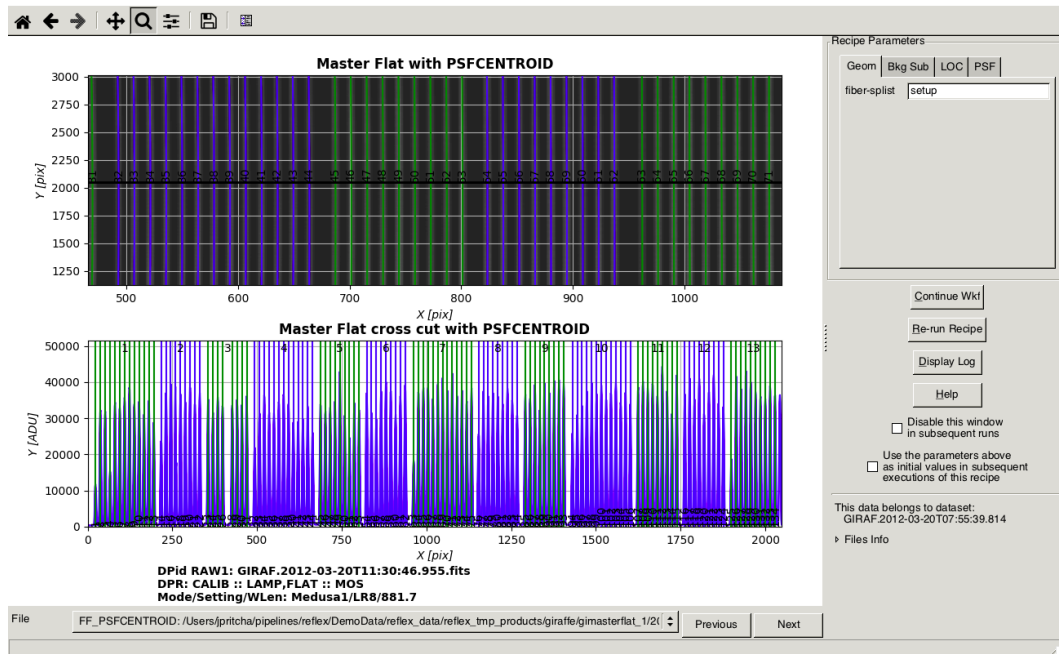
Master Flat with PSFCENTROID

3000
2750
2500
2250
2000
1750
1500
1250

Y [pix]

31 32 33 34 35 36 37 38 39 40 41 42 43 44 45 46 47 48 49 50 51 52 53 54 55 56 57 58 59 60 61 62 63 64 65 66 67 68 69 70 71

500 600 700 800 900 1000

X [pix]

Master Flat cross cut with PSFCENTROID

50000
40000
30000
20000
10000
0

Y [ADU]

1 2 3 4 5 6 7 8 9 10 11 12 13

0 250 500 750 1000 1250 1500 1750 2000

X [pix]

DPid RAW1: GIRAF.2012-03-20T11:30:46.955.fits
DPR: CALIB :: LAMP,FLAT :: MOS
Mode/Setting/WLen: Medusa1/LR8/881.7

Recipe Parameters

Geom Bkg Sub LOC PSF

fiber-splist setup

Continue Wkf

Re-run Recipe

Display Log

Help

Disable this window in subsequent runs

Use the parameters above as initial values in subsequent executions of this recipe

This data belongs to dataset:
GIRAF.2012-03-20T07:55:39.814

Files Info

File

FF_PSFCENTROID: /Users/jpritcha/pipelines/reflex/DemoData/reflex_data/reflex_tmp_products/giraffe/gimasterflat_1/2(

Previous

Next